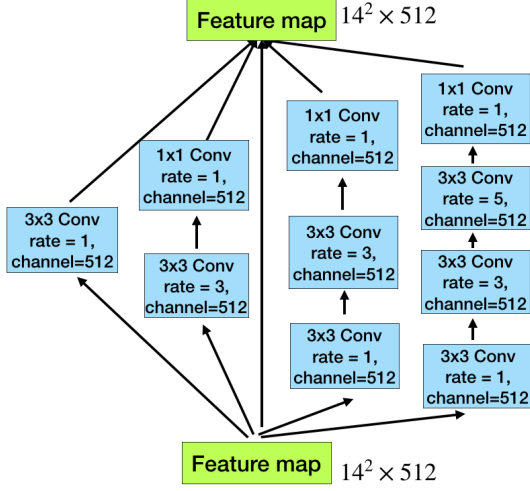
Feature map $14^2 \times 512$

3x3 Conv
rate = 1,
channel=512

1x1 Conv
rate = 1,
channel=512

3x3 Conv
rate = 3,
channel=512

1x1 Conv
rate = 1,
channel=512

3x3 Conv
rate = 3,
channel=512

3x3 Conv
rate = 1,
channel=512

1x1 Conv
rate = 1,
channel=512

3x3 Conv
rate = 5,
channel=512

3x3 Conv
rate = 3,
channel=512

3x3 Conv
rate = 1,
channel=512

Feature map $14^2 \times 512$